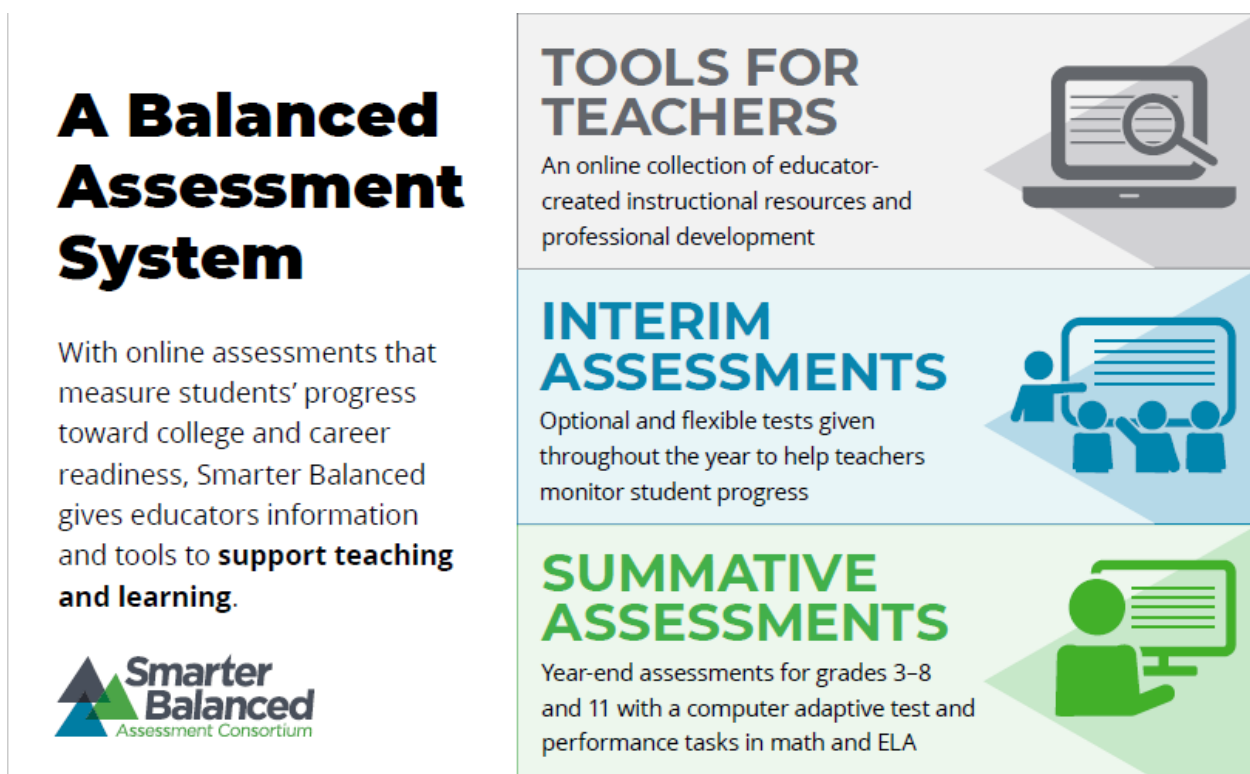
A Balanced Assessment System

With online assessments that measure students' progress toward college and career readiness, Smarter Balanced gives educators information and tools to **support teaching and learning**.

Smarter Balanced
Assessment Consortium

TOOLS FOR TEACHERS

An online collection of educator-created instructional resources and professional development

INTERIM ASSESSMENTS

Optional and flexible tests given throughout the year to help teachers monitor student progress

SUMMATIVE ASSESSMENTS

Year-end assessments for grades 3–8 and 11 with a computer adaptive test and performance tasks in math and ELA